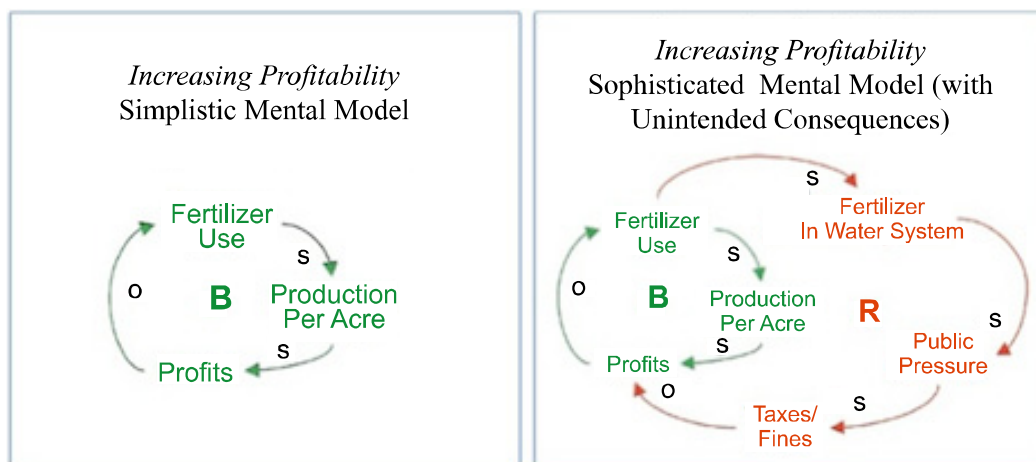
*Increasing Profitability*
Simplistic Mental Model

Fertilizer Use
s
Production Per Acre
s
Profits
o
B

*Increasing Profitability*
Sophisticated Mental Model (with Unintended Consequences)

s
Fertilizer In Water System
Fertilizer Use
s
Production Per Acre
o
B
R
s
Public Pressure
s
Profits
o
s
Taxes/ Fines